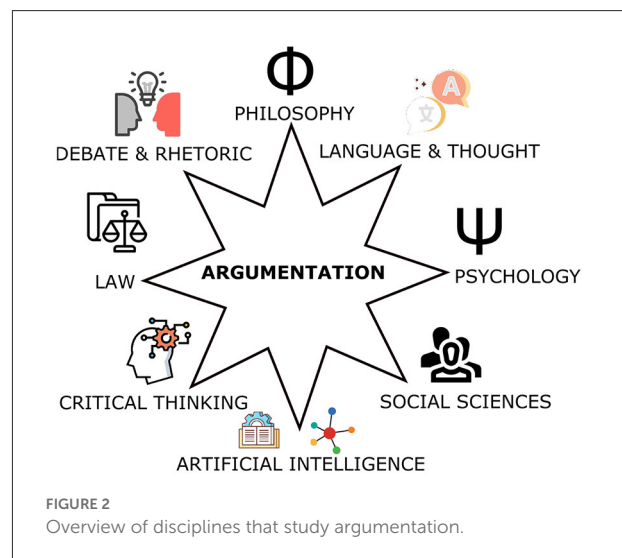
$\Phi$

PHILOSOPHY

DEBATE & RHETORIC

A

文

LANGUAGE & THOUGHT

$\Psi$

LAW

ARGUMENTATION

PSYCHOLOGY

SOCIAL SCIENCES

CRITICAL THINKING

ARTIFICIAL INTELLIGENCE

FIGURE 2

Overview of disciplines that study argumentation.